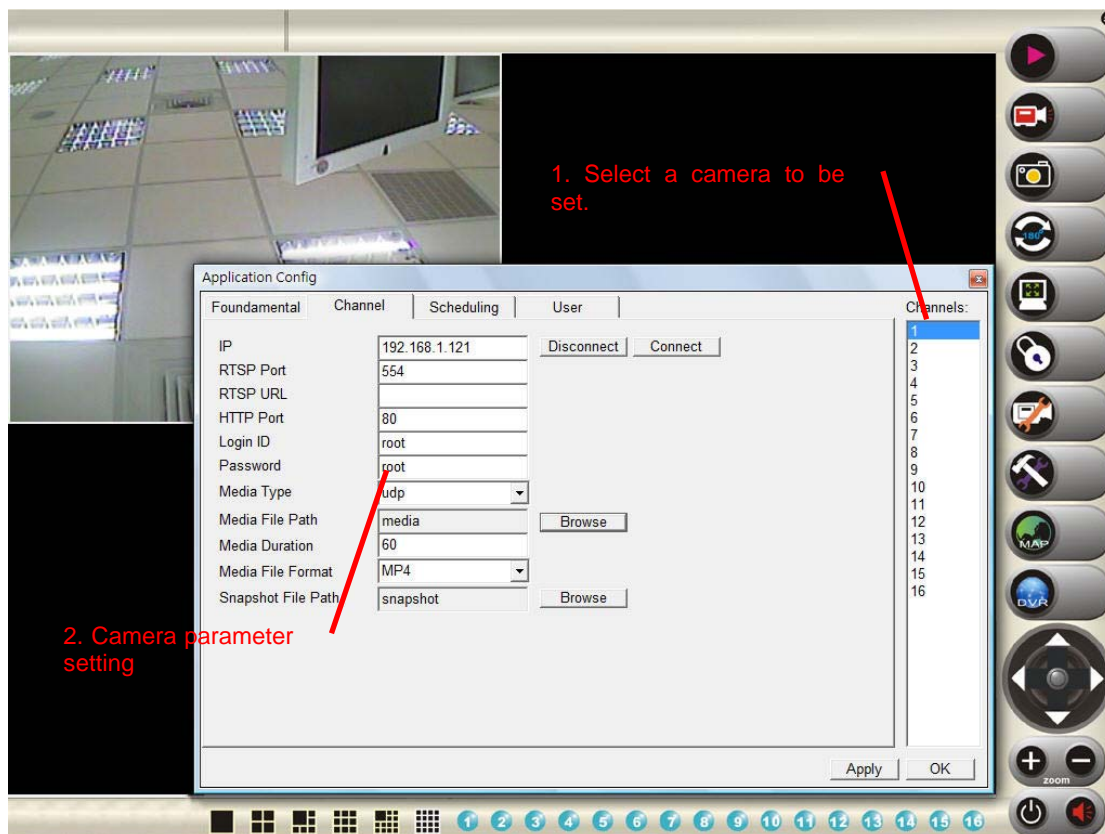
1. Select a camera to be set.

Application Config

Foundamental | Channel | Scheduling | User

Channels:
1
2
3
4
5
6
7
8
9
10
11
12
13
14
15
16

IP 192.168.1.121 Disconnect Connect
RTSP Port 554
RTSP URL
HTTP Port 80
Login ID root
Password root
Media Type udp
Media File Path media Browse
Media Duration 60
Media File Format MP4
Snapshot File Path snapshot Browse

2. Camera parameter setting

Apply OK

180°
MAP
DVR
zoom

1 2 3 4 5 6 7 8 9 10 11 12 13 14 15 16